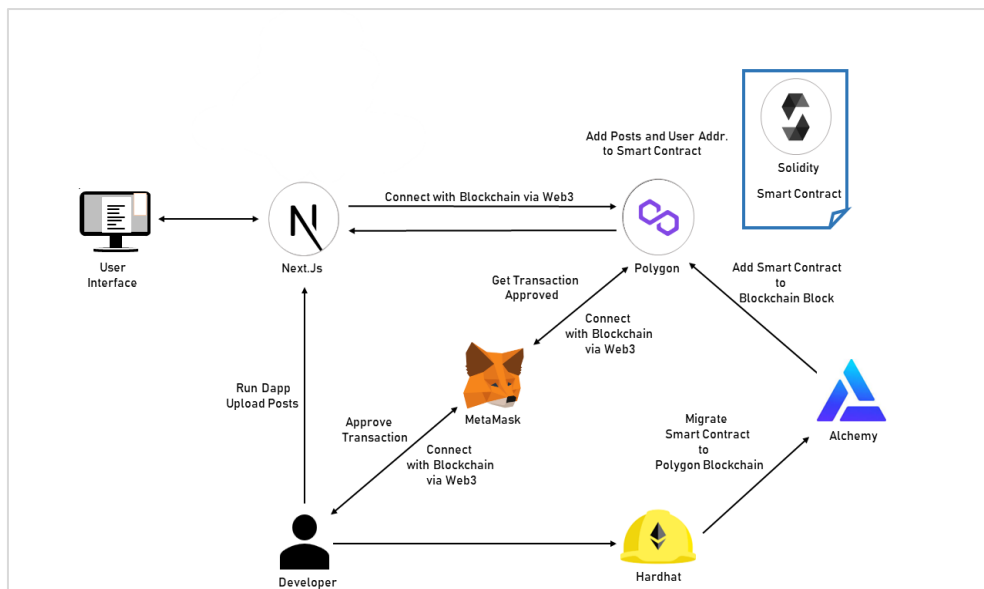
Add Posts and User Addr. to Smart Contract

Solidity

Smart Contract

Connect with Blockchain via Web3

User Interface

Next.Js

Polygon

Get Transaction Approved

Add Smart Contract to Blockchain Block

Connect with Blockchain via Web3

Run Dapp Upload Posts

Approve Transaction

MetaMask

Connect with Blockchain via Web3

Migrate Smart Contract to Polygon Blockchain

Alchemy

Developer

Hardhat